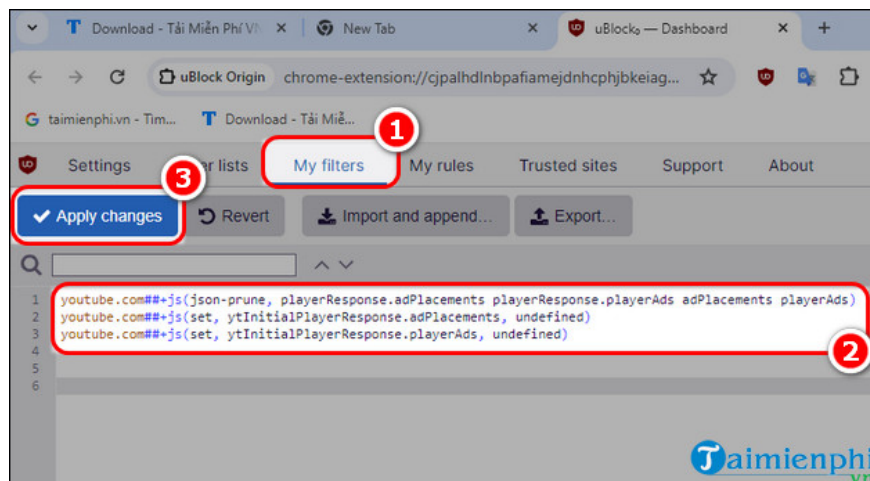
T Download - Tải Miễn Phí VN
New Tab
uBlock₀ — Dashboard
+
uBlock Origin chrome-extension://cjpalhdlnbpafiamejdnhcphjbkeiag...
G taimienphi.vn - Tim...
T Download - Tải Miễ...
1
Settings
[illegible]er lists
My filters
My rules
Trusted sites
Support
About
3
Apply changes
Revert
Import and append...
Export...
1 youtube.com##+js(json-prune, playerResponse.adPlacements playerResponse.playerAds adPlacements playerAds)
2 youtube.com##+js(set, ytInitialPlayerResponse.adPlacements, undefined)
3 youtube.com##+js(set, ytInitialPlayerResponse.playerAds, undefined)
4
5
6
2
Taimienphi